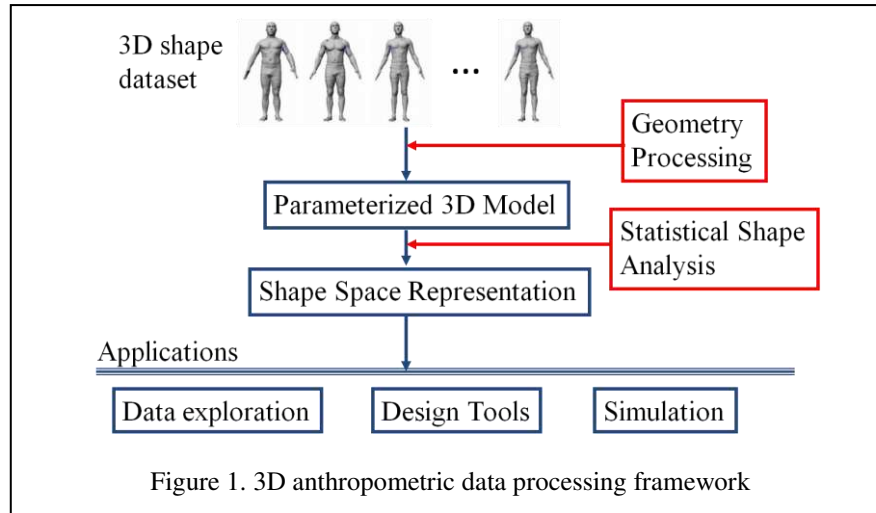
3D shape dataset

...

Geometry Processing

Parameterized 3D Model

Statistical Shape Analysis

Shape Space Representation

Applications

Data exploration

Design Tools

Simulation

Figure 1. 3D anthropometric data processing framework